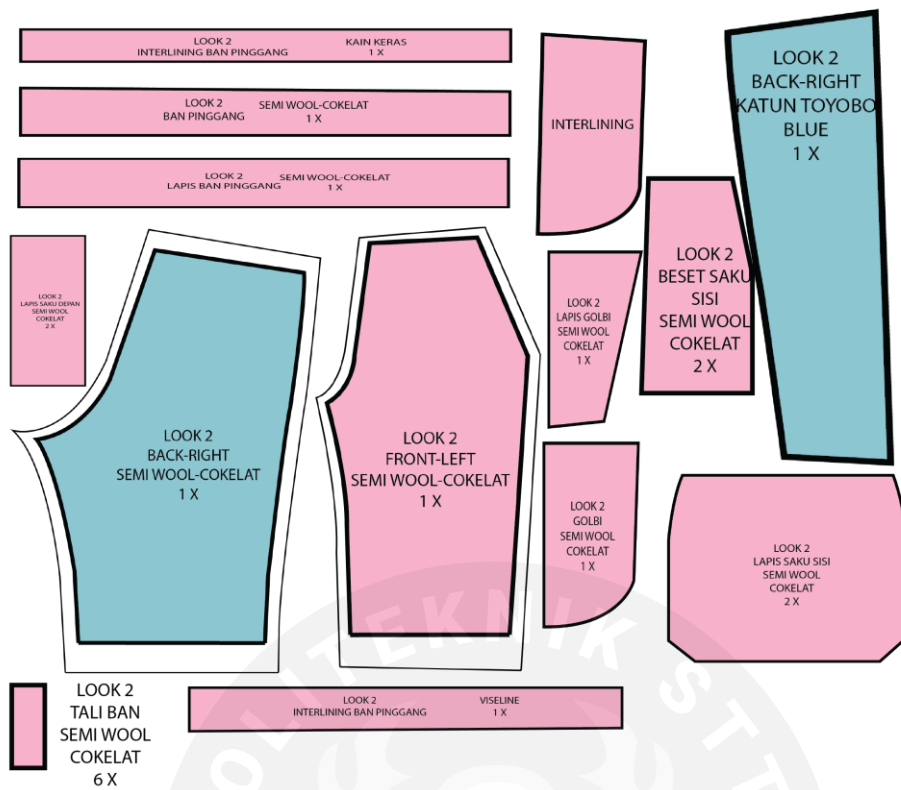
LOOK 2
INTERLINING BAN PINGGANG
KAIN KERAS
1 X

LOOK 2
BAN PINGGANG
SEMI WOOL-COKELAT
1 X

LOOK 2
LAPIS BAN PINGGANG
SEMI WOOL-COKELAT
1 X

INTERLINING

LOOK 2
BACK-RIGHT
KATUN TOYOBO
BLUE
1 X

LOOK 2
LAPIS SAKU DEPAN
SEMI WOOL
COKELAT
2 X

LOOK 2
BACK-RIGHT
SEMI WOOL-COKELAT
1 X

LOOK 2
FRONT-LEFT
SEMI WOOL-COKELAT
1 X

LOOK 2
LAPIS GOLBI
SEMI WOOL
COKELAT
1 X

LOOK 2
BESET SAKU
SISI
SEMI WOOL
COKELAT
2 X

LOOK 2
GOLBI
SEMI WOOL
COKELAT
1 X

LOOK 2
LAPIS SAKU SISI
SEMI WOOL
COKELAT
2 X

LOOK 2
TALI BAN
SEMI WOOL
COKELAT
6 X

LOOK 2
INTERLINING BAN PINGGANG
VISELINE
1 X

POLITEKNIK ST